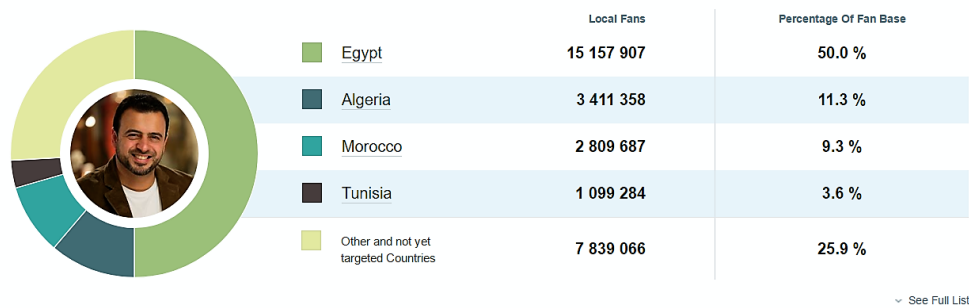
| | Local Fans | Percentage Of Fan Base |
|---|---|---|
| Egypt | 15 157 907 | 50.0 % |
| Algeria | 3 411 358 | 11.3 % |
| Morocco | 2 809 687 | 9.3 % |
| Tunisia | 1 099 284 | 3.6 % |
| Other and not yet targeted Countries | 7 839 066 | 25.9 % |

See Full List